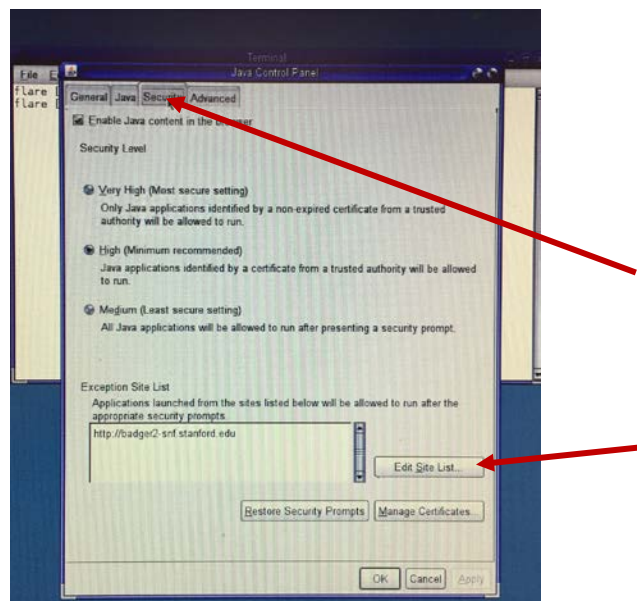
Terminal

File E

flare

flare

Java Control Panel

General Java Security Advanced

Enable Java content in the browser

Security Level

Very High (Most secure setting)
Only Java applications identified by a non-expired certificate from a trusted authority will be allowed to run.

High (Minimum recommended)
Java applications identified by a certificate from a trusted authority will be allowed to run.

Medium (Least secure setting)
All Java applications will be allowed to run after presenting a security prompt.

Exception Site List
Applications launched from the sites listed below will be allowed to run after the appropriate security prompts.

http://badger2-snf.stanford.edu

Edit Site List...

Restore Security Prompts Manage Certificates...

OK Cancel Apply